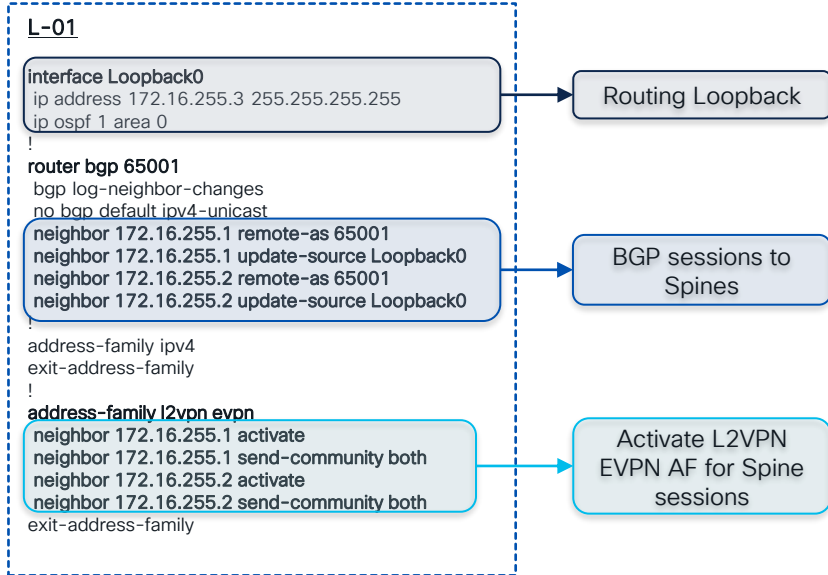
L-01

interface Loopback0
ip address 172.16.255.3 255.255.255.255
ip ospf 1 area 0
!
router bgp 65001
bgp log-neighbor-changes
no bgp default ipv4-unicast
neighbor 172.16.255.1 remote-as 65001
neighbor 172.16.255.1 update-source Loopback0
neighbor 172.16.255.2 remote-as 65001
neighbor 172.16.255.2 update-source Loopback0
!
address-family ipv4
exit-address-family
!
address-family l2vpn evpn
neighbor 172.16.255.1 activate
neighbor 172.16.255.1 send-community both
neighbor 172.16.255.2 activate
neighbor 172.16.255.2 send-community both
exit-address-family

Routing Loopback

BGP sessions to Spines

Activate L2VPN EVPN AF for Spine sessions